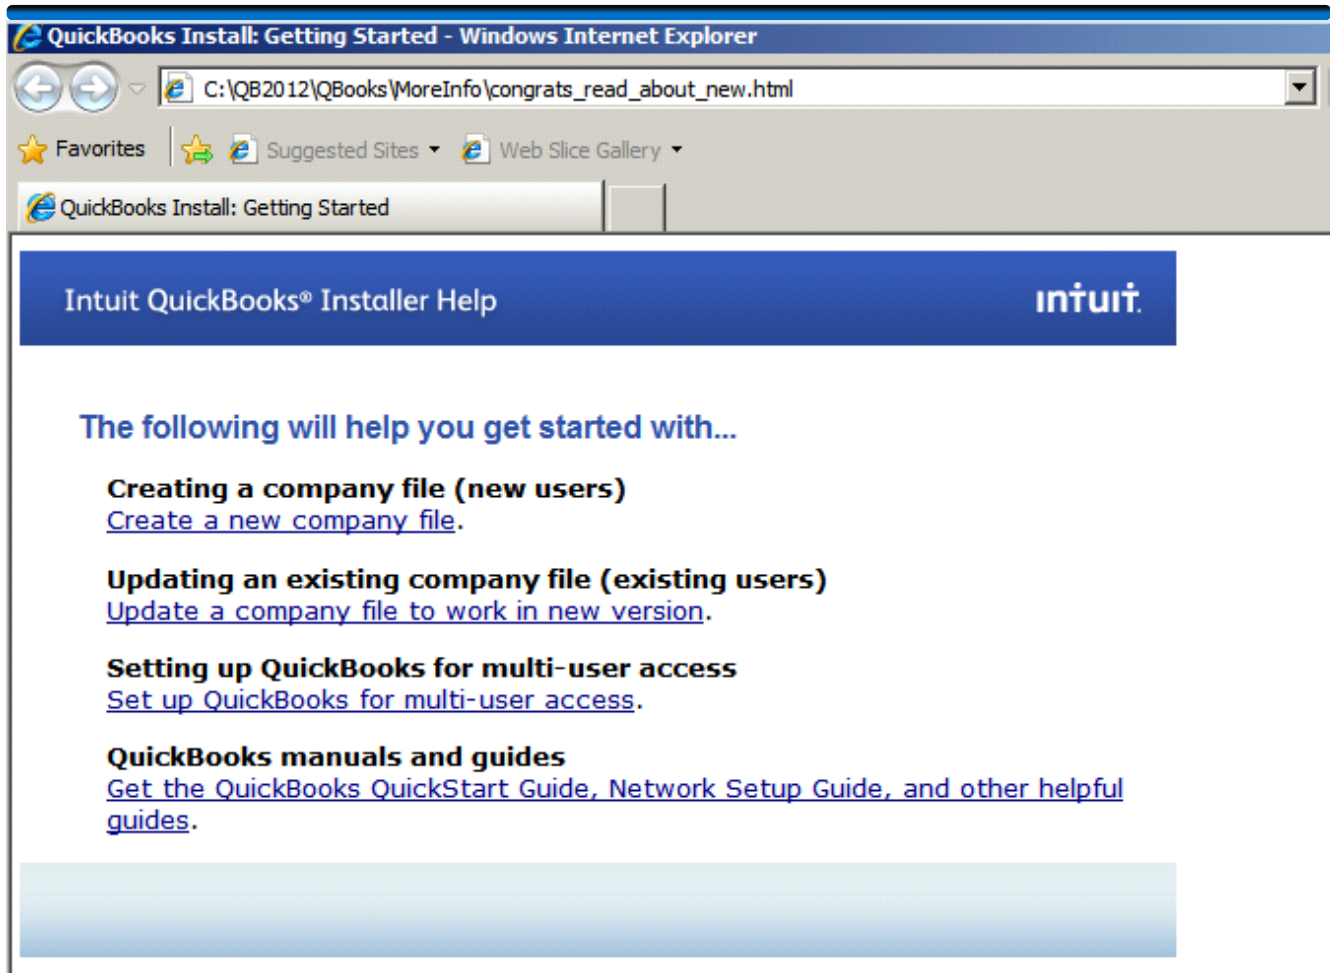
QuickBooks Install: Getting Started - Windows Internet Explorer

C:\QB2012\QBooks\MoreInfo\congrats_read_about_new.html

Favorites Suggested Sites Web Slice Gallery

QuickBooks Install: Getting Started

Intuit QuickBooks® Installer Help

intuit.

The following will help you get started with...

Creating a company file (new users)
Create a new company file.

Updating an existing company file (existing users)
Update a company file to work in new version.

Setting up QuickBooks for multi-user access
Set up QuickBooks for multi-user access.

QuickBooks manuals and guides
Get the QuickBooks QuickStart Guide, Network Setup Guide, and other helpful guides.